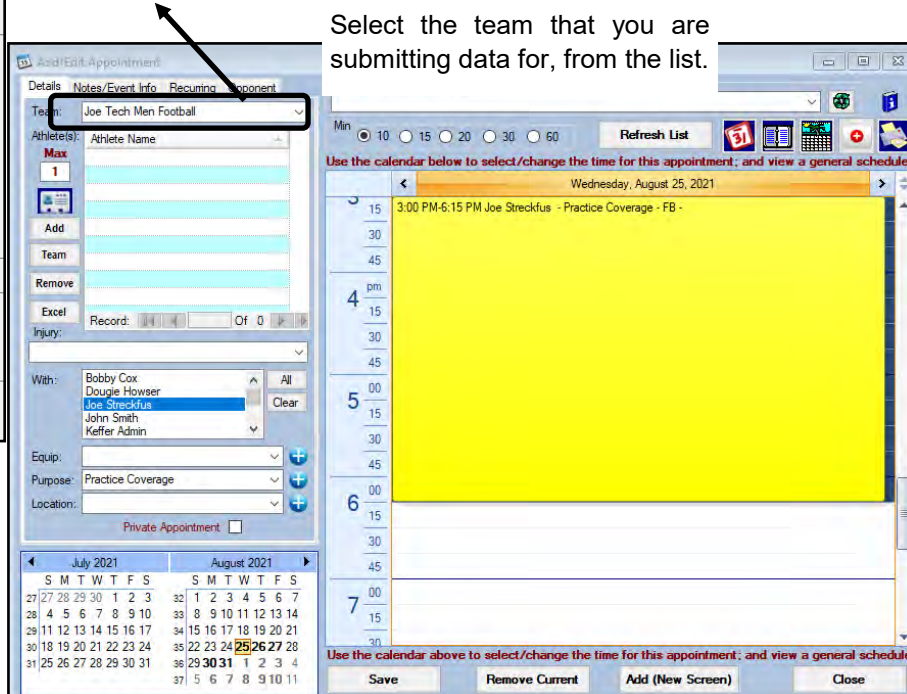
Select the team that you are submitting data for, from the list.

Add/Edit Appointment

Details | Notes/Event Info | Recurring | Opponent

Team: Joe Tech Men Football

Athlete(s): Athlete Name

Max 1

Add

Team

Remove

Excel

Record: Of 0

Injury:

With: Bobby Cox, Dougie Howser, Joe Streckfus, John Smith, Keffer Admin

All

Clear

Equip:

Purpose: Practice Coverage

Location:

Private Appointment

July 2021

| | S | M | T | W | T | F | S |
|---|---|---|---|---|---|---|---|
| 27 | 27 | 28 | 29 | 30 | 1 | 2 | 3 |
| 28 | 4 | 5 | 6 | 7 | 8 | 9 | 10 |
| 29 | 11 | 12 | 13 | 14 | 15 | 16 | 17 |
| 30 | 18 | 19 | 20 | 21 | 22 | 23 | 24 |
| 31 | 25 | 26 | 27 | 28 | 29 | 30 | 31 |

August 2021

| | S | M | T | W | T | F | S |
|---|---|---|---|---|---|---|---|
| 32 | 1 | 2 | 3 | 4 | 5 | 6 | 7 |
| 33 | 8 | 9 | 10 | 11 | 12 | 13 | 14 |
| 34 | 15 | 16 | 17 | 18 | 19 | 20 | 21 |
| 35 | 22 | 23 | 24 | 25 | 26 | 27 | 28 |
| 36 | 29 | 30 | 31 | 1 | 2 | 3 | 4 |
| 37 | 5 | 6 | 7 | 8 | 9 | 10 | 11 |

Min 10 15 20 30 60

Refresh List

Use the calendar below to select/change the time for this appointment; and view a general schedule

Wednesday, August 25, 2021

15 3:00 PM-6:15 PM Joe Streckfus - Practice Coverage - FB -
30
45
4 pm
15
30
45
5 00
15
30
45
6 00
15
30
45
7 00
15
30

Use the calendar above to select/change the time for this appointment; and view a general schedule

Save

Remove Current

Add (New Screen)

Close